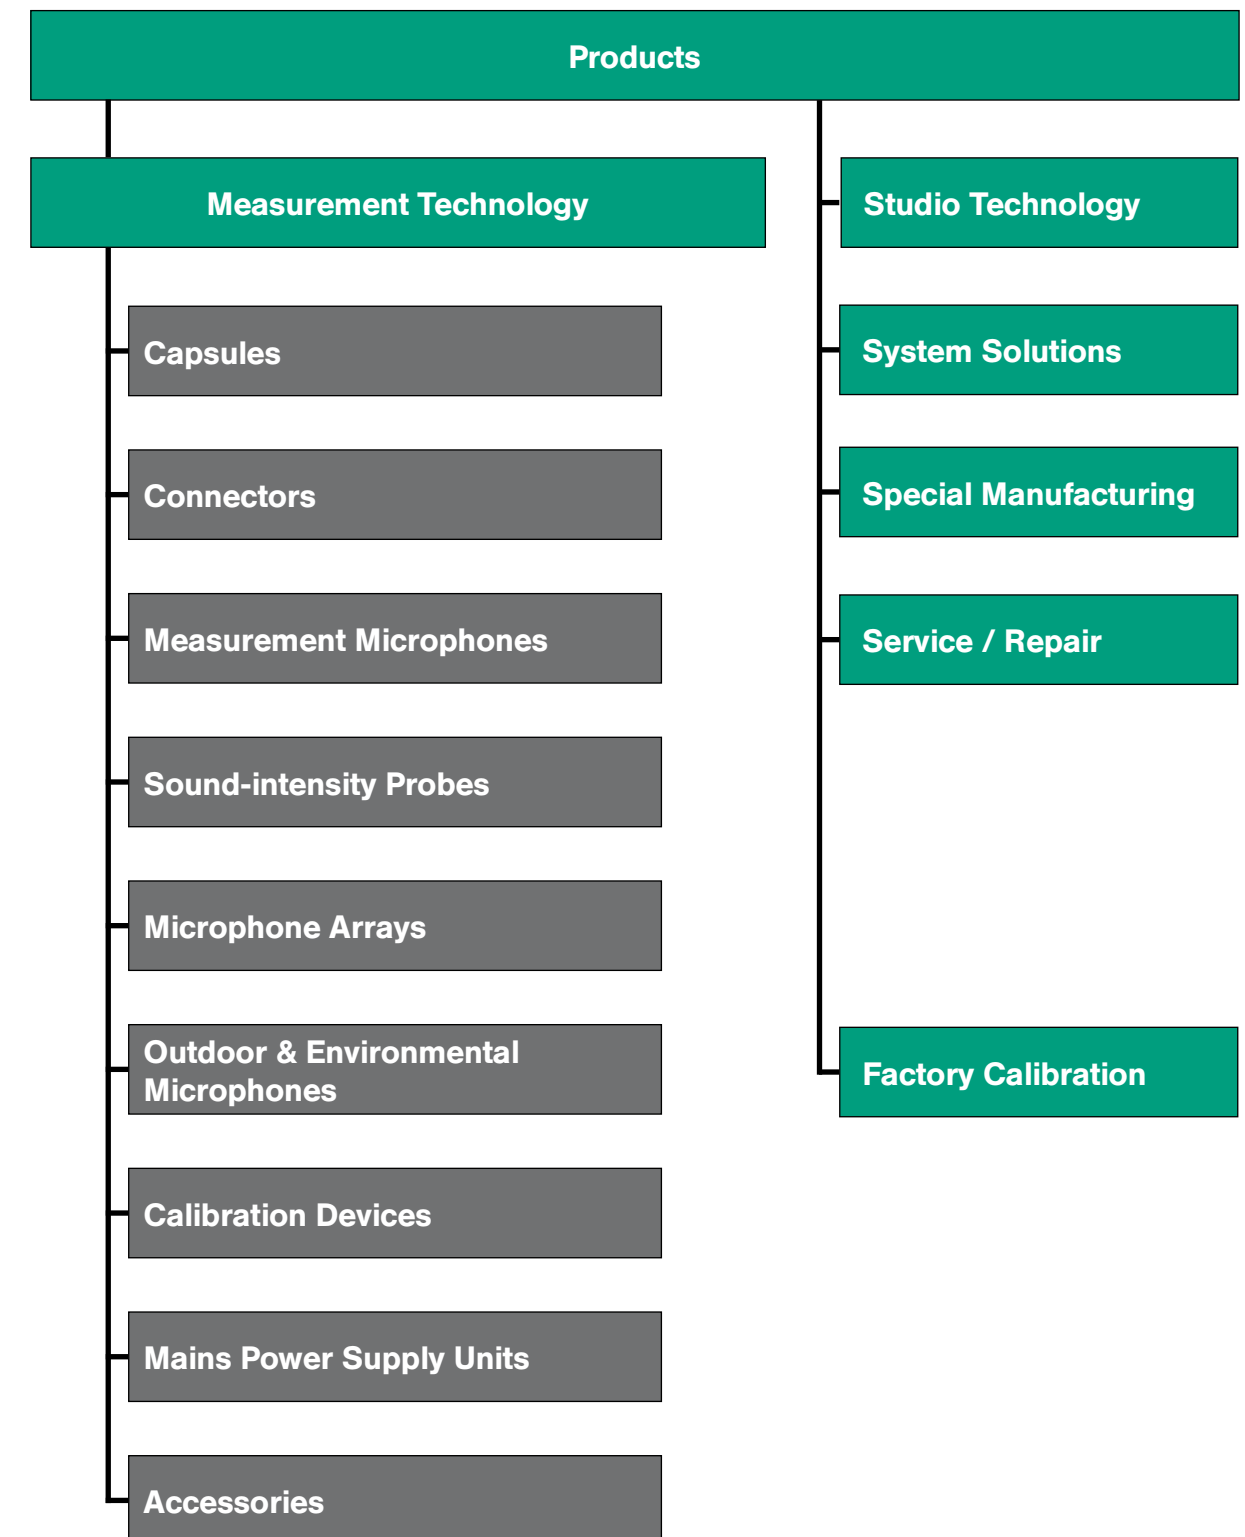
Products

Measurement Technology

Capsules

Connectors

Measurement Microphones

Sound-intensity Probes

Microphone Arrays

Outdoor & Environmental Microphones

Calibration Devices

Mains Power Supply Units

Accessories

Studio Technology

System Solutions

Special Manufacturing

Service / Repair

Factory Calibration